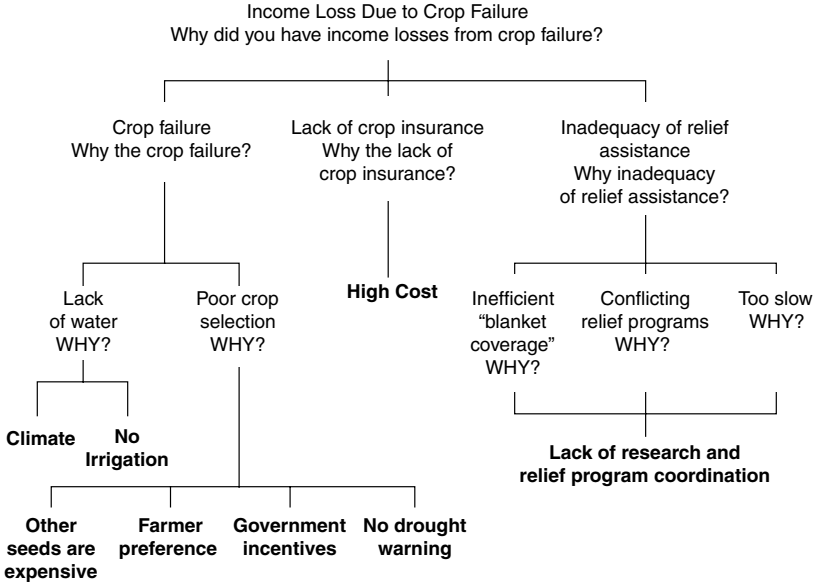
Income Loss Due to Crop Failure
Why did you have income losses from crop failure?

Crop failure
Why the crop failure?

Lack of crop insurance
Why the lack of crop insurance?

Inadequacy of relief assistance
Why inadequacy of relief assistance?

Lack of water
WHY?

Poor crop selection
WHY?

**High Cost**

Inefficient "blanket coverage" WHY?

Conflicting relief programs WHY?

Too slow WHY?

**Climate**

**No Irrigation**

**Lack of research and relief program coordination**

**Other seeds are expensive**

**Farmer preference**

**Government incentives**

**No drought warning**